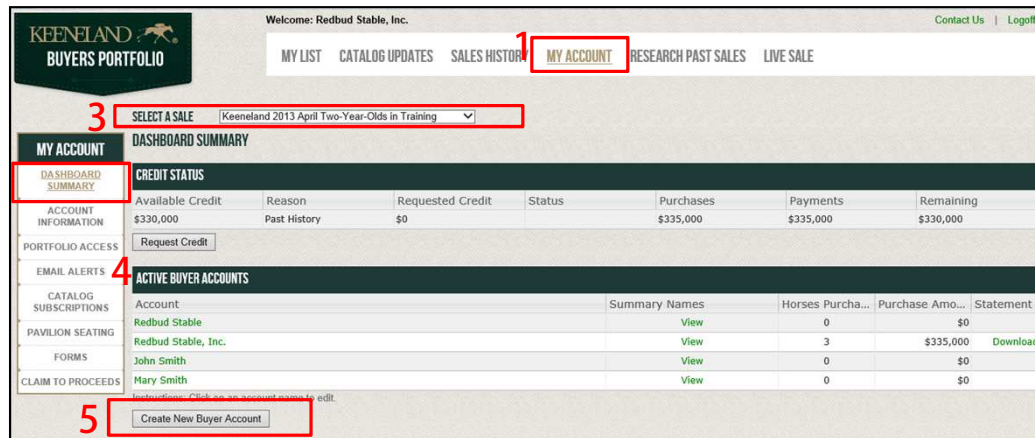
KEENELAND
BUYERS PORTFOLIO

Welcome: Redbud Stable, Inc.

Contact Us | Logoff

MY LIST CATALOG UPDATES SALES HISTORY 1 MY ACCOUNT RESEARCH PAST SALES LIVE SALE

3 SELECT A SALE Keeneland 2013 April Two-Year-Olds in Training

MY ACCOUNT

DASHBOARD SUMMARY

2 DASHBOARD SUMMARY
ACCOUNT INFORMATION
PORTFOLIO ACCESS
EMAIL ALERTS
CATALOG SUBSCRIPTIONS
PAVILION SEATING
FORMS
CLAIM TO PROCEEDS

CREDIT STATUS

| Available Credit | Reason | Requested Credit | Status | Purchases | Payments | Remaining |
|---|---|---|---|---|---|---|
| $330,000 | Past History | $0 | | $335,000 | $335,000 | $330,000 |

Request Credit

4 ACTIVE BUYER ACCOUNTS

| Account | Summary Names | Horses Purcha... | Purchase Amo... | Statement |
|---|---|---|---|---|
| Redbud Stable | View | 0 | $0 | |
| Redbud Stable, Inc. | View | 3 | $335,000 | Download |
| John Smith | View | 0 | $0 | |
| Mary Smith | View | 0 | $0 | |

Instructions: Click on an account name to edit.

5 Create New Buyer Account